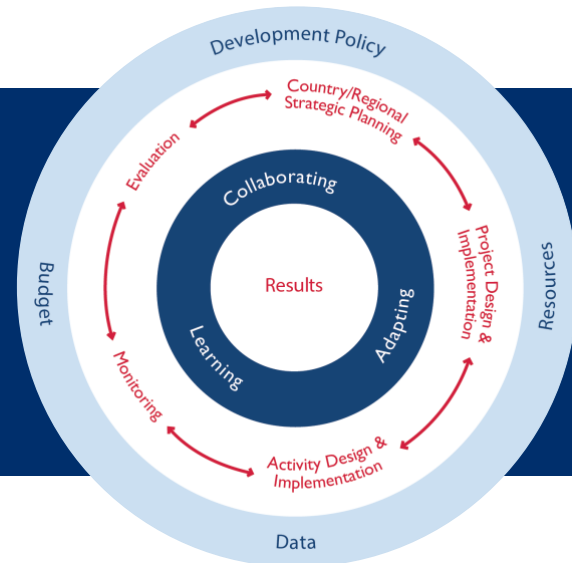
Development Policy

Budget

Resources

Data

Country/Regional Strategic Planning

Project Design & Implementation

Activity Design & Implementation

Monitoring

Evaluation

Collaborating

Learning

Adapting

Results